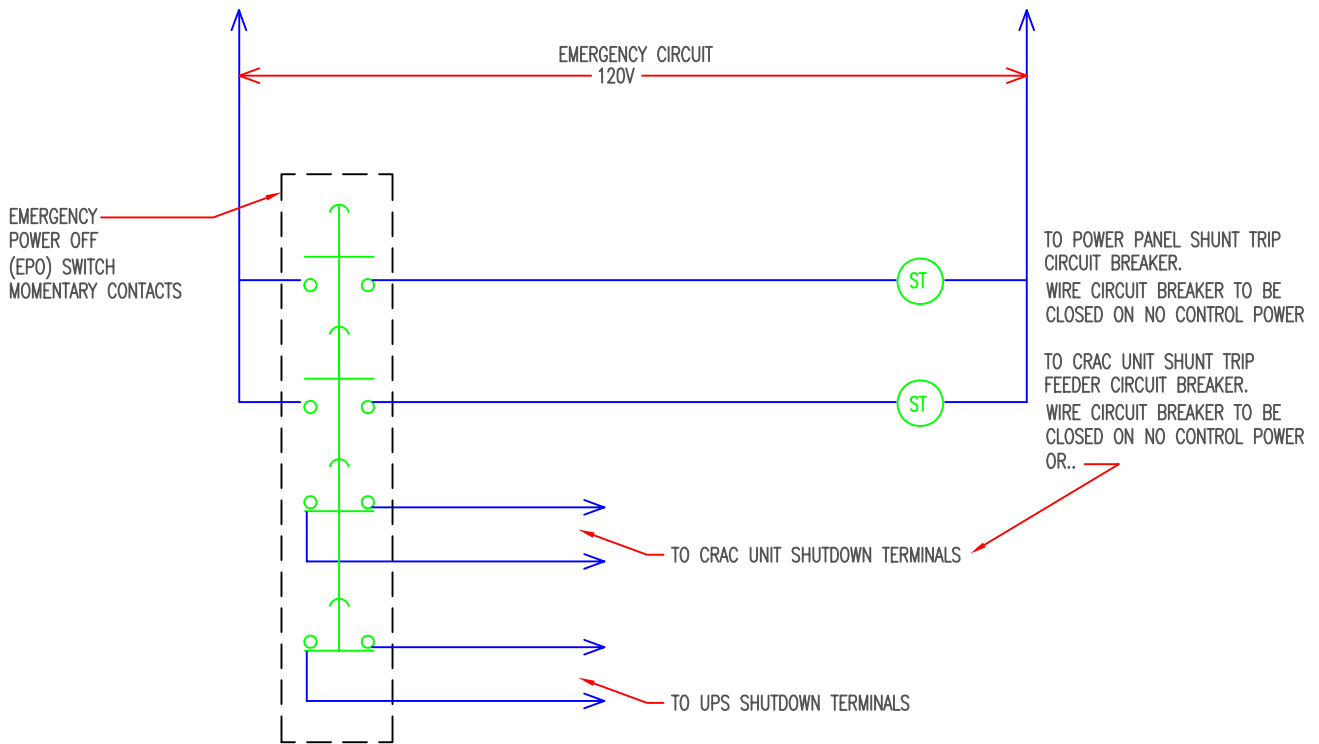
EMERGENCY CIRCUIT
120V

EMERGENCY POWER OFF (EPO) SWITCH MOMENTARY CONTACTS

ST

ST

TO POWER PANEL SHUNT TRIP CIRCUIT BREAKER.
WIRE CIRCUIT BREAKER TO BE CLOSED ON NO CONTROL POWER

TO CRAC UNIT SHUNT TRIP FEEDER CIRCUIT BREAKER.
WIRE CIRCUIT BREAKER TO BE CLOSED ON NO CONTROL POWER OR..

TO CRAC UNIT SHUTDOWN TERMINALS

TO UPS SHUTDOWN TERMINALS